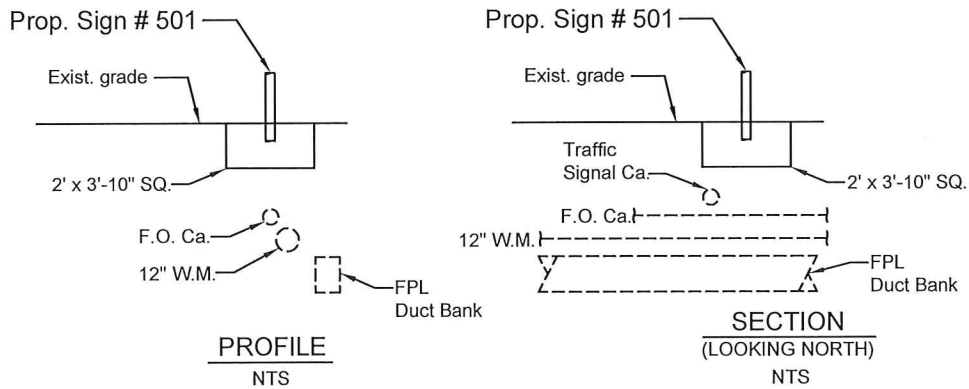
Prop. Sign # 501

Exist. grade

2' x 3'-10" SQ.

F.O. Ca.

12" W.M.

FPL Duct Bank

PROFILE
NTS

Prop. Sign # 501

Exist. grade

Traffic Signal Ca.

2' x 3'-10" SQ.

F.O. Ca.

12" W.M.

FPL Duct Bank

SECTION
(LOOKING NORTH)
NTS